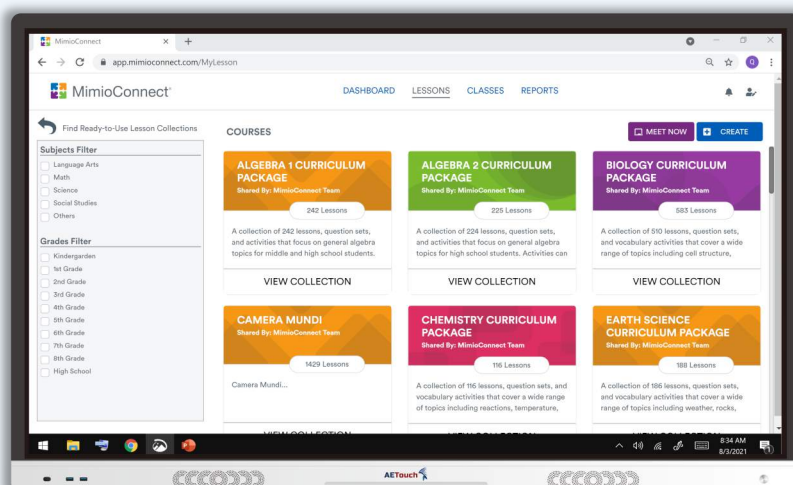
MimioConnect × +

app.mimioconnect.com/MyLesson

MimioConnect

DASHBOARD LESSONS CLASSES REPORTS

Find Ready-to-Use Lesson Collections

Subjects Filter
Language Arts
Math
Science
Social Studies
Others

Grades Filter
Kindergarden
1st Grade
2nd Grade
3rd Grade
4th Grade
5th Grade
6th Grade
7th Grade
8th Grade
High School

COURSES

MEET NOW CREATE

ALGEBRA 1 CURRICULUM PACKAGE
Shared By: MimioConnect Team
242 Lessons
A collection of 242 lessons, question sets, and activities that focus on general algebra topics for middle and high school students.
VIEW COLLECTION

ALGEBRA 2 CURRICULUM PACKAGE
Shared By: MimioConnect Team
225 Lessons
A collection of 224 lessons, question sets, and activities that focus on general algebra topics for high school students. Activities can
VIEW COLLECTION

BIOLOGY CURRICULUM PACKAGE
Shared By: MimioConnect Team
583 Lessons
A collection of 510 lessons, question sets, and vocabulary activities that cover a wide range of topics including cell structure,
VIEW COLLECTION

CAMERA MUNDI
Shared By: MimioConnect Team
1429 Lessons
Camera Mundi...
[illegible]

CHEMISTRY CURRICULUM PACKAGE
Shared By: MimioConnect Team
116 Lessons
A collection of 116 lessons, question sets, and vocabulary activities that cover a wide range of topics including reactions, temperature,
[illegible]

EARTH SCIENCE CURRICULUM PACKAGE
Shared By: MimioConnect Team
188 Lessons
A collection of 186 lessons, question sets, and vocabulary activities that cover a wide range of topics including weather, rocks,
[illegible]

8:34 AM
8/3/2021

AETouch